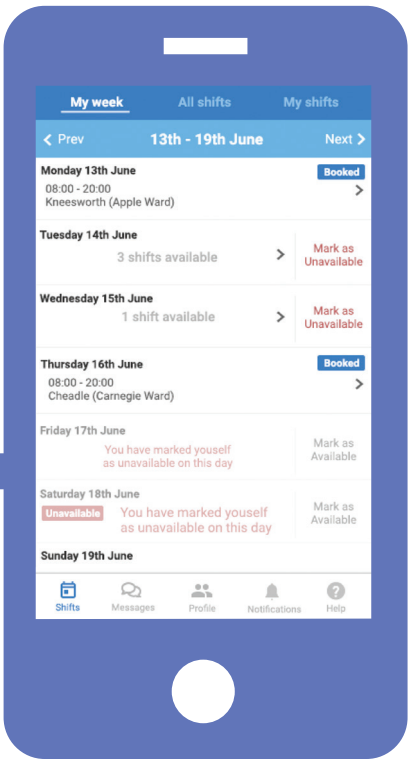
My week All shifts My shifts

< Prev 13th - 19th June Next >

Monday 13th June
Booked
08:00 - 20:00
Kneesworth (Apple Ward)

Tuesday 14th June
3 shifts available
Mark as Unavailable

Wednesday 15th June
1 shift available
Mark as Unavailable

Thursday 16th June
Booked
08:00 - 20:00
Cheadle (Carnegie Ward)

Friday 17th June
You have marked youself as unavailable on this day
Mark as Available

Saturday 18th June
Unavailable
You have marked youself as unavailable on this day
Mark as Available

Sunday 19th June

Shifts Messages Profile Notifications Help